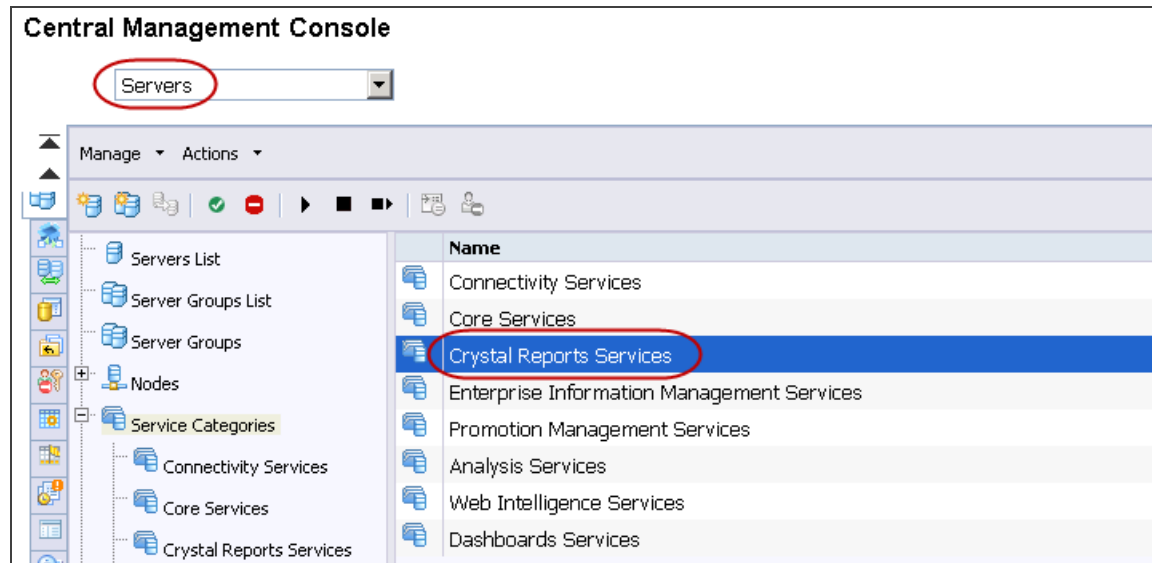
Central Management Console

Servers

Manage Actions

Servers List
Server Groups List
Server Groups
Nodes
Service Categories
Connectivity Services
Core Services
Crystal Reports Services

| Name |
|---|
| Connectivity Services |
| Core Services |
| Crystal Reports Services |
| Enterprise Information Management Services |
| Promotion Management Services |
| Analysis Services |
| Web Intelligence Services |
| Dashboards Services |